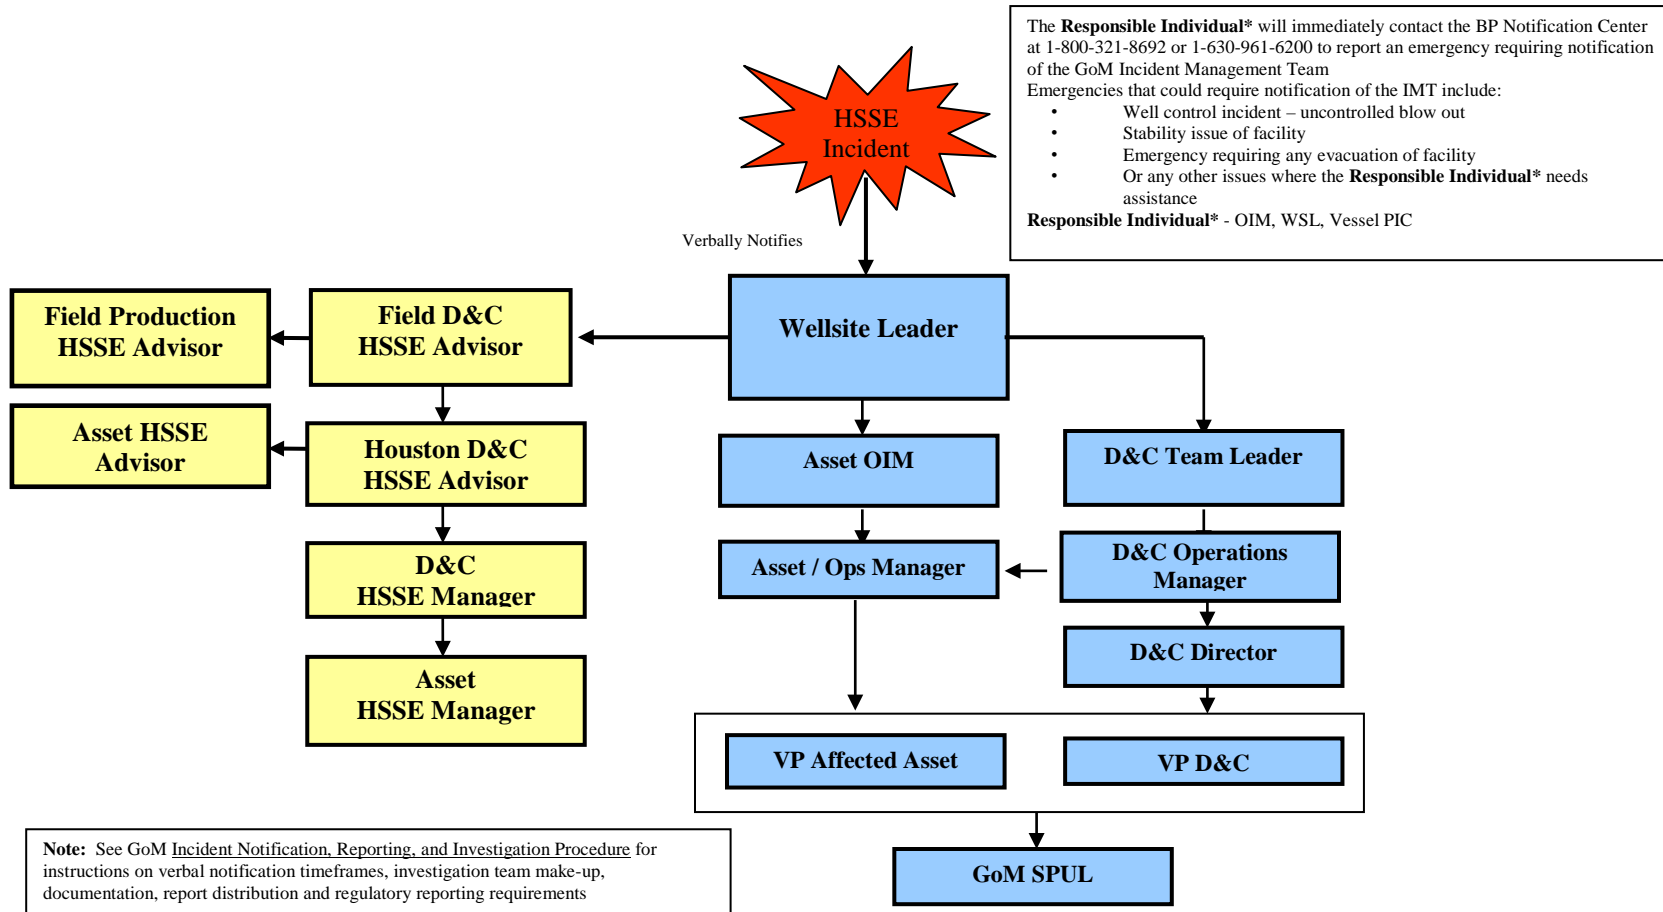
The **Responsible Individual*** will immediately contact the BP Notification Center at 1-800-321-8692 or 1-630-961-6200 to report an emergency requiring notification of the GoM Incident Management Team
Emergencies that could require notification of the IMT include:
• Well control incident – uncontrolled blow out
• Stability issue of facility
• Emergency requiring any evacuation of facility
• Or any other issues where the **Responsible Individual*** needs assistance
**Responsible Individual*** - OIM, WSL, Vessel PIC

HSSE Incident

Verbally Notifies

Wellsite Leader

Field Production HSSE Advisor

Field D&C HSSE Advisor

Asset HSSE Advisor

Houston D&C HSSE Advisor

D&C HSSE Manager

Asset HSSE Manager

Asset OIM

D&C Team Leader

Asset / Ops Manager

D&C Operations Manager

D&C Director

VP Affected Asset

VP D&C

GoM SPUL

**Note:** See GoM Incident Notification, Reporting, and Investigation Procedure for instructions on verbal notification timeframes, investigation team make-up, documentation, report distribution and regulatory reporting requirements